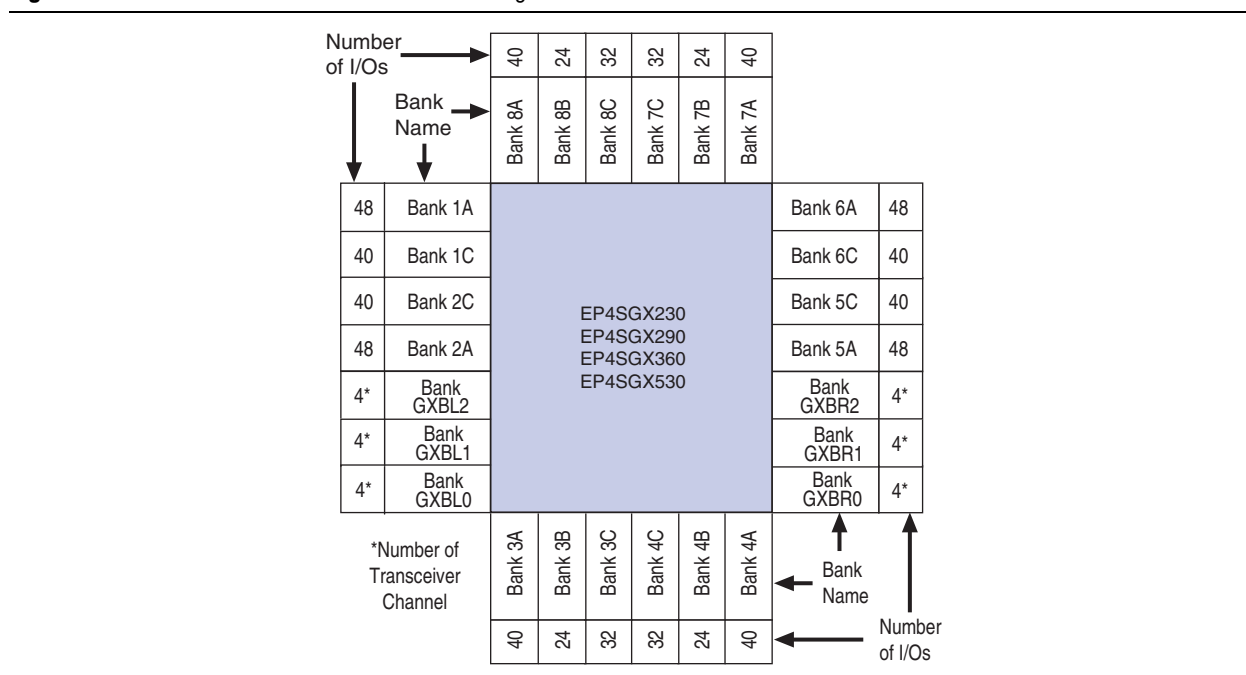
Number of I/Os

| 40 | 24 | 32 | 32 | 24 | 40 |
|---|---|---|---|---|---|
| Bank 8A | Bank 8B | Bank 8C | Bank 7C | Bank 7B | Bank 7A |

Bank Name

| 48 | Bank 1A |
|---|---|
| 40 | Bank 1C |
| 40 | Bank 2C |
| 48 | Bank 2A |
| 4* | Bank GXBL2 |
| 4* | Bank GXBL1 |
| 4* | Bank GXBL0 |

EP4SGX230
EP4SGX290
EP4SGX360
EP4SGX530

| Bank 6A | 48 |
|---|---|
| Bank 6C | 40 |
| Bank 5C | 40 |
| Bank 5A | 48 |
| Bank GXBR2 | 4* |
| Bank GXBR1 | 4* |
| Bank GXBR0 | 4* |

*Number of Transceiver Channel

| Bank 3A | Bank 3B | Bank 3C | Bank 4C | Bank 4B | Bank 4A |
|---|---|---|---|---|---|
| 40 | 24 | 32 | 32 | 24 | 40 |

Bank Name

Number of I/Os